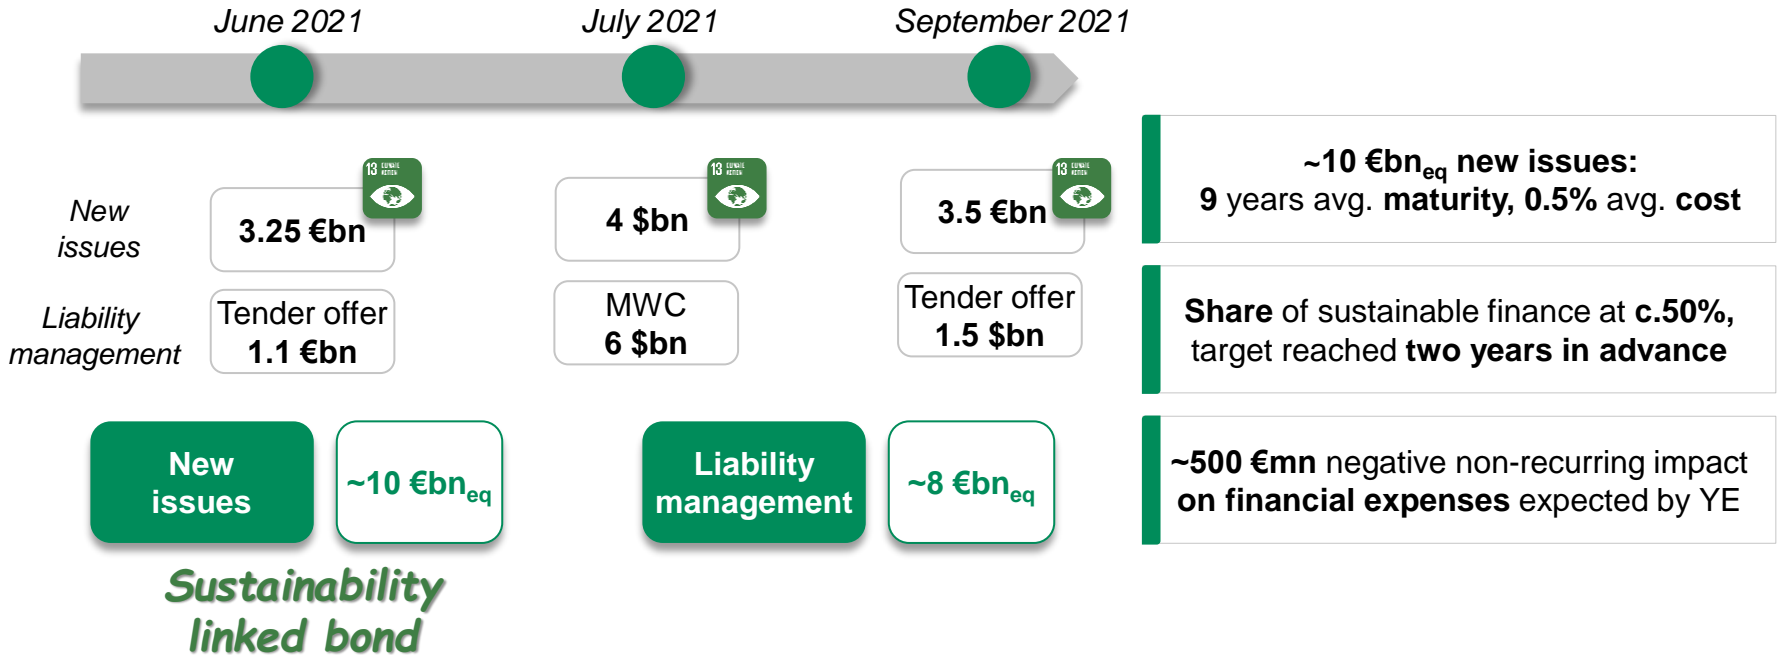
June 2021

July 2021

September 2021

New issues

Liability management

3.25 €bn

13 CLIMATE ACTION

Tender offer 1.1 €bn

4 $bn

13 CLIMATE ACTION

MWC 6 $bn

3.5 €bn

13 CLIMATE ACTION

Tender offer 1.5 $bn

New issues

~10 €bn$_{eq}$

Liability management

~8 €bn$_{eq}$

Sustainability linked bond

~10 €bn$_{eq}$ new issues: 9 years avg. maturity, 0.5% avg. cost

Share of sustainable finance at c.50%, target reached two years in advance

~500 €mn negative non-recurring impact on financial expenses expected by YE